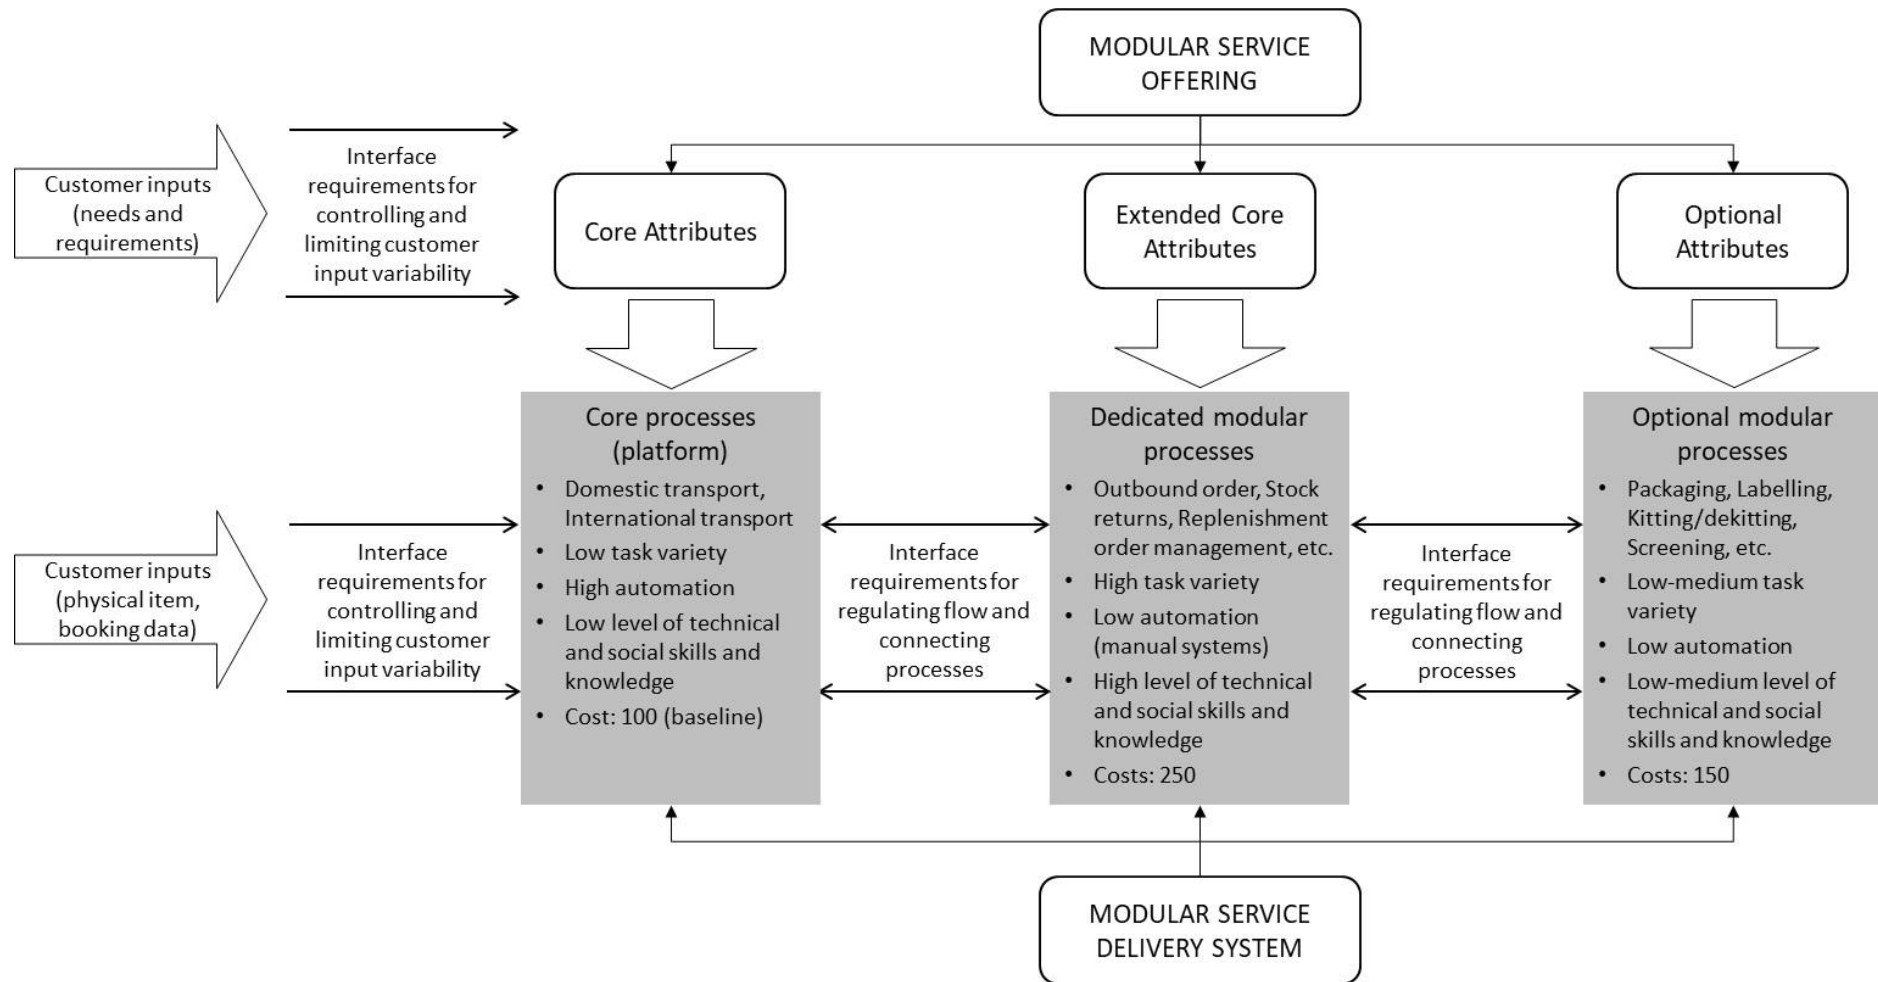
MODULAR SERVICE OFFERING

Customer inputs (needs and requirements)

Interface requirements for controlling and limiting customer input variability

Core Attributes

Extended Core Attributes

Optional Attributes

Customer inputs (physical item, booking data)

Interface requirements for controlling and limiting customer input variability

Core processes (platform)
• Domestic transport, International transport
• Low task variety
• High automation
• Low level of technical and social skills and knowledge
• Cost: 100 (baseline)

Interface requirements for regulating flow and connecting processes

Dedicated modular processes
• Outbound order, Stock returns, Replenishment order management, etc.
• High task variety
• Low automation (manual systems)
• High level of technical and social skills and knowledge
• Costs: 250

Interface requirements for regulating flow and connecting processes

Optional modular processes
• Packaging, Labelling, Kitting/dekitting, Screening, etc.
• Low-medium task variety
• Low automation
• Low-medium level of technical and social skills and knowledge
• Costs: 150

MODULAR SERVICE DELIVERY SYSTEM